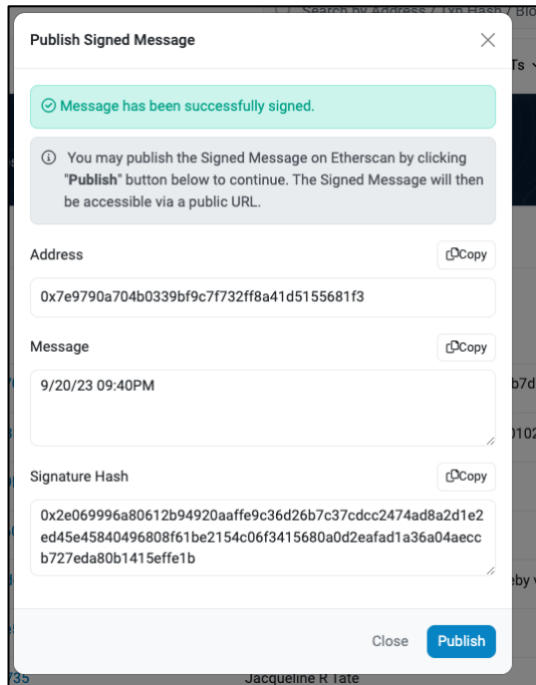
Search by Address / Txn Hash / Blo

Ts

Publish Signed Message

×

Message has been successfully signed.

You may publish the Signed Message on Etherscan by clicking "Publish" button below to continue. The Signed Message will then be accessible via a public URL.

Address

Copy

0x7e9790a704b0339bf9c7f732ff8a41d5155681f3

Message

Copy

9/20/23 09:40PM

Signature Hash

Copy

0x2e069996a80612b94920aaffe9c36d26b7c37cdcc2474ad8a2d1e2ed45e45840496808f61be2154c06f3415680a0d2eafad1a36a04aeccb727eda80b1415effe1b

Close

Publish

b7d

102

eby

735

Jacqueline R Tate